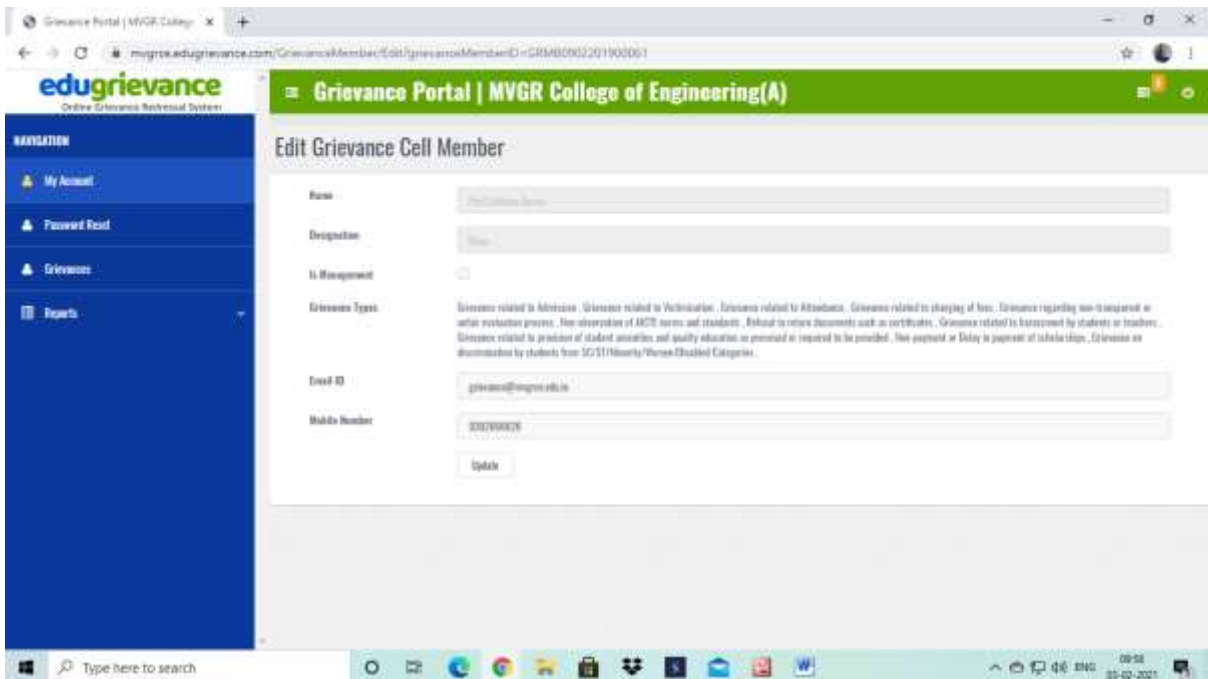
Grievance Portal | MVGR College ×
mvgrce.edugrievance.com/GrievanceMember/Edit?grievanceMemberID=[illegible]

edugrievance
Online Grievance Redressal System

≡ Grievance Portal | MVGR College of Engineering(A)

NAVIGATION
My Account
Password Reset
Grievances
Reports

Edit Grievance Cell Member

Name
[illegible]

Designation
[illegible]

Is Management

Grievance Types
Grievance related to Admission , Grievance related to Victimization , Grievance related to Attendance , Grievance related to charging of fees , Grievance regarding non-transparent or unfair evaluation process , Non observation of AICTE norms and standards , Refusal to return documents such as certificates , Grievance related to harassment by students or teachers , Grievance related to provision of student amenities and quality education as promised or required to be provided , Non payment or Delay in payment of scholarships , Grievance on discrimination by students from SC/ST/Minority/Women/Disabled Categories .

Email ID
grievance@mvgrce.edu.in

Mobile Number
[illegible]

Update

Type here to search
ENG 09:58 03-02-2021